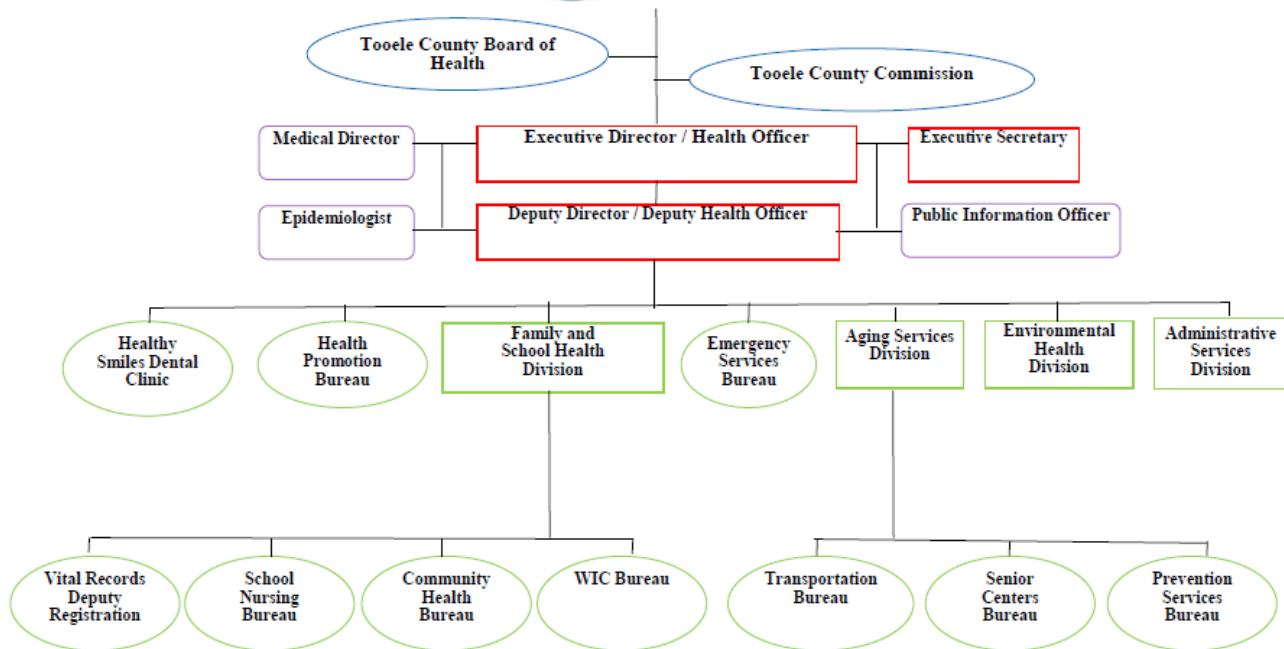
Tooele County Board of Health

Tooele County Commission

Medical Director

Executive Director / Health Officer

Executive Secretary

Epidemiologist

Deputy Director / Deputy Health Officer

Public Information Officer

Healthy Smiles Dental Clinic

Health Promotion Bureau

Family and School Health Division

Emergency Services Bureau

Aging Services Division

Environmental Health Division

Administrative Services Division

Vital Records Deputy Registration

School Nursing Bureau

Community Health Bureau

WIC Bureau

Transportation Bureau

Senior Centers Bureau

Prevention Services Bureau